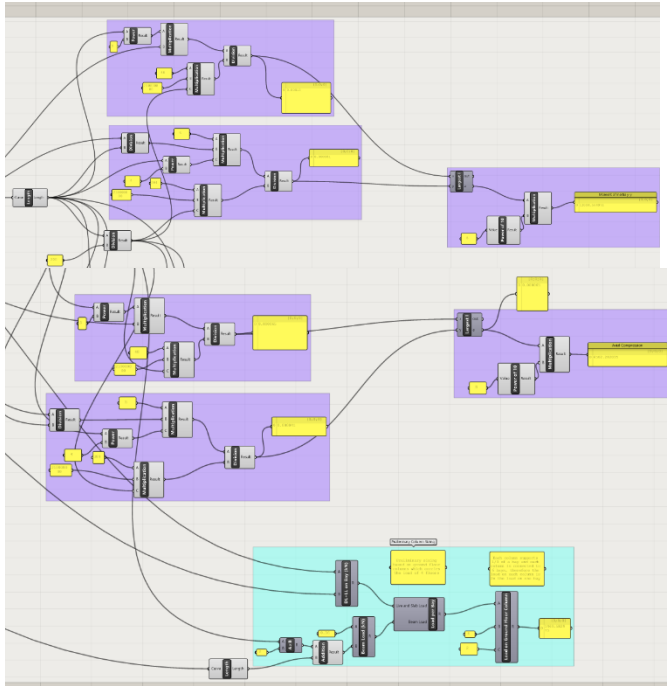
Result
Multiplication
Result
Division
Result
Multiplication
Result
Result
Multiplication
Division
Result
Curve
Length
Result
Largest
Power of 10
Result
Multiplication
Result
Result
Multiplication
Result
Multiplication
Division
Result
Largest
Power of 10
Result
Multiplication
Result
Load Combination
Division
Result
Multiplication
Result
Division
Result
Preliminary Column Sizing
Uniform Slab Load
Beam Load
Load per Area
Beam Load
Load on Vertical Steel Column
Curve
Length